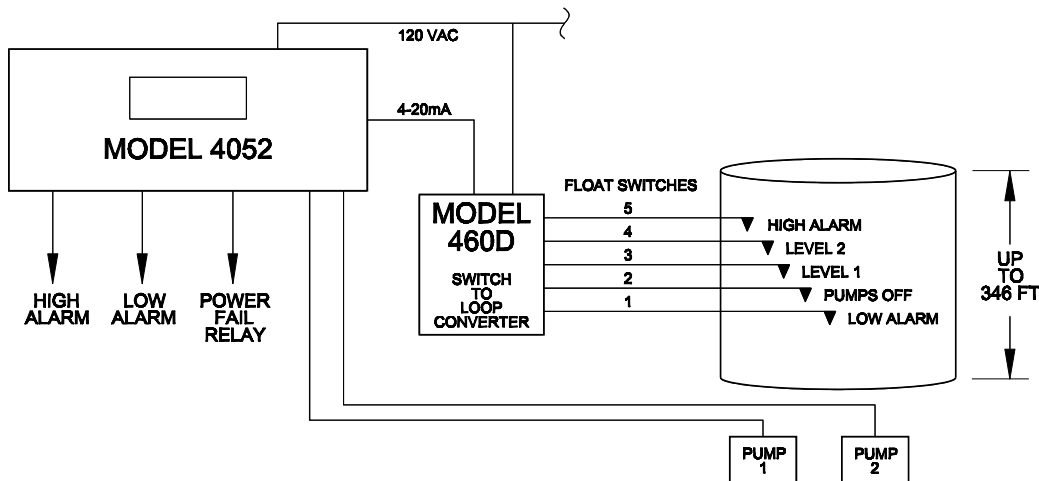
120 VAC

MODEL 4052

4-20mA

MODEL 460D

SWITCH TO LOOP CONVERTER

FLOAT SWITCHES

5

4

3

2

1

HIGH ALARM

LEVEL 2

LEVEL 1

PUMPS OFF

LOW ALARM

UP TO 346 FT

HIGH ALARM

LOW ALARM

POWER FAIL RELAY

PUMP 1

PUMP 2